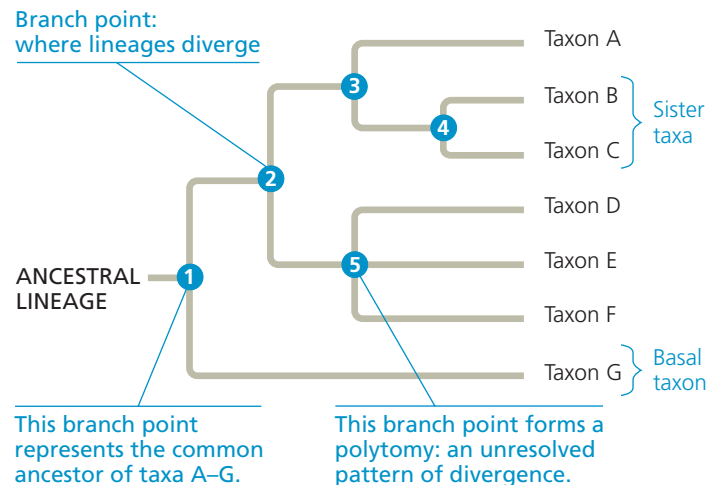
Branch point: where lineages diverge

Taxon A

Taxon B

Taxon C

Sister taxa

Taxon D

Taxon E

Taxon F

Taxon G

Basal taxon

ANCESTRAL LINEAGE

1

2

3

4

5

This branch point represents the common ancestor of taxa A–G.

This branch point forms a polytomy: an unresolved pattern of divergence.